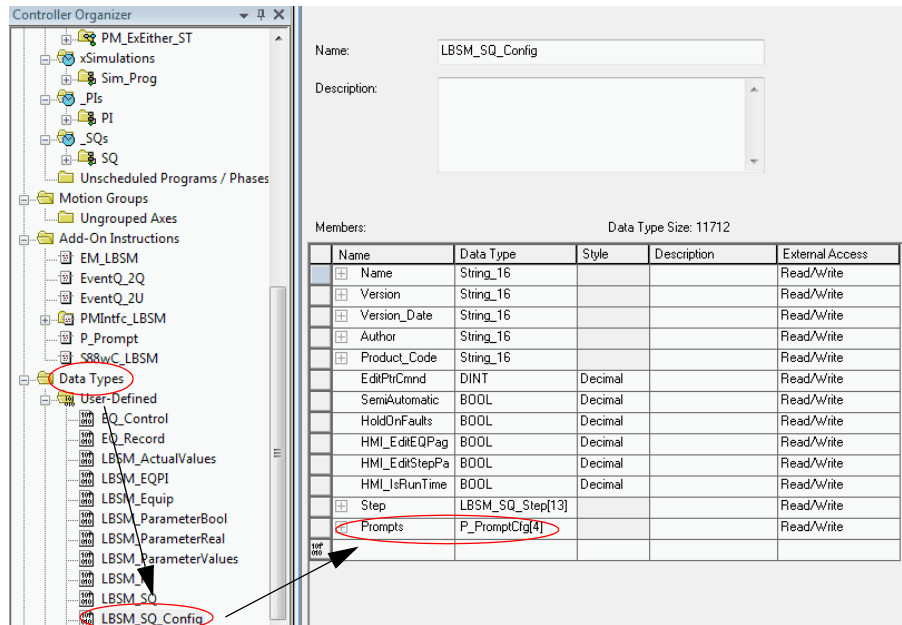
Controller Organizer

PM_ExEither_ST
xSimulations
Sim_Prog
_PIs
PI
_SQs
SQ
Unscheduled Programs / Phases
Motion Groups
Ungrouped Axes
Add-On Instructions
EM_LBSM
EventQ_2Q
EventQ_2U
PMIntfc_LBSM
P_Prompt
S88wC_LBSM
Data Types
User-Defined
EQ_Control
EQ_Record
LBSM_ActualValues
LBSM_EQPI
LBSM_Equip
LBSM_ParameterBool
LBSM_ParameterReal
LBSM_ParameterValues
LBSM_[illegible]
LBSM_SQ
LBSM_SQ_Config

Name: LBSM_SQ_Config

Description:

Members:

Data Type Size: 11712

| Name | Data Type | Style | Description | External Access |
|---|---|---|---|---|
| Name | String_16 | | | Read/Write |
| Version | String_16 | | | Read/Write |
| Version_Date | String_16 | | | Read/Write |
| Author | String_16 | | | Read/Write |
| Product_Code | String_16 | | | Read/Write |
| EditPtrCmnd | DINT | Decimal | | Read/Write |
| SemiAutomatic | BOOL | Decimal | | Read/Write |
| HoldOnFaults | BOOL | Decimal | | Read/Write |
| HMI_EditEQPag | BOOL | Decimal | | Read/Write |
| HMI_EditStepPa | BOOL | Decimal | | Read/Write |
| HMI_IsRunTime | BOOL | Decimal | | Read/Write |
| Step | LBSM_SQ_Step[13] | | | Read/Write |
| Prompts | P_PromptCfg[4] | | | Read/Write |